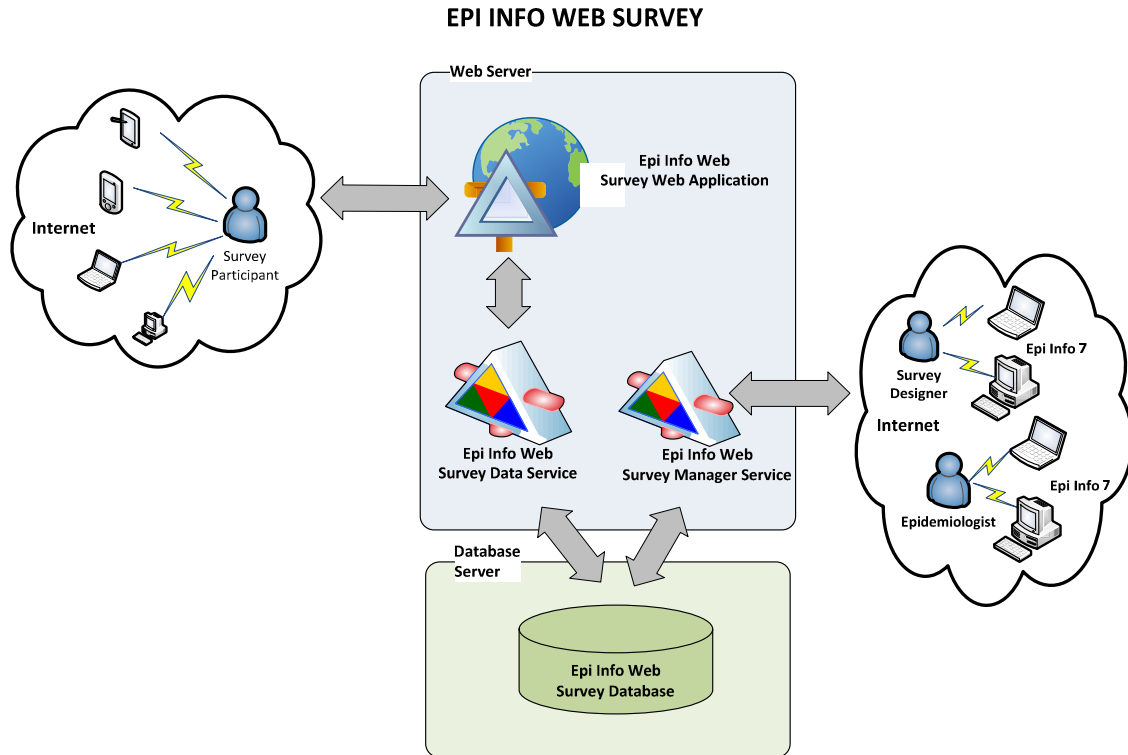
EPI INFO WEB SURVEY

Internet

Survey Participant

Web Server

Epi Info Web Survey Web Application

Epi Info Web Survey Data Service

Epi Info Web Survey Manager Service

Survey Designer

Epi Info 7

Internet

Epidemiologist

Epi Info 7

Database Server

Epi Info Web Survey Database